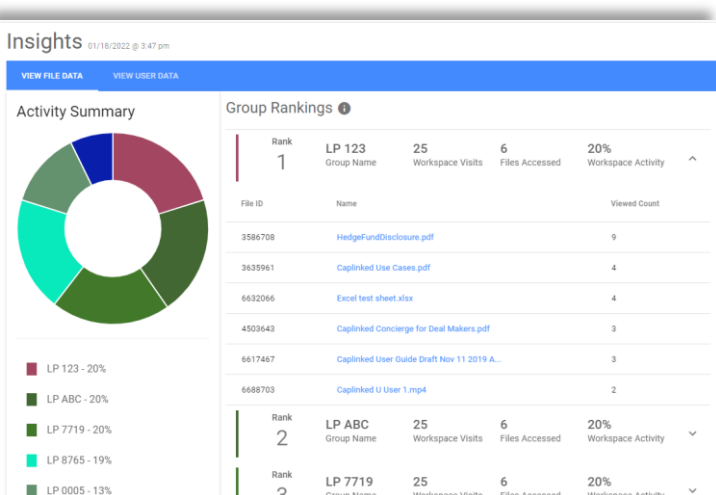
Insights 01/18/2022 @ 3:47 pm

VIEW FILE DATA VIEW USER DATA

Activity Summary

LP 123 - 20%
LP ABC - 20%
LP 7719 - 20%
LP 8765 - 19%
LP 0005 - 13%

Group Rankings

Rank 1 | LP 123 Group Name | 25 Workspace Visits | 6 Files Accessed | 20% Workspace Activity

| File ID | Name | Viewed Count |
|---|---|---|
| 3586708 | HedgeFundDisclosure.pdf | 9 |
| 3635961 | Caplinked Use Cases.pdf | 4 |
| 6632066 | Excel test sheet.xlsx | 4 |
| 4503643 | Caplinked Concierge for Deal Makers.pdf | 3 |
| 6617467 | Caplinked User Guide Draft Nov 11 2019 A... | 3 |
| 6688703 | Caplinked U User 1.mp4 | 2 |

Rank 2 | LP ABC Group Name | 25 Workspace Visits | 6 Files Accessed | 20% Workspace Activity

Rank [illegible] | LP 7719 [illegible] | 25 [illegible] | 6 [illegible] | 20% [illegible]